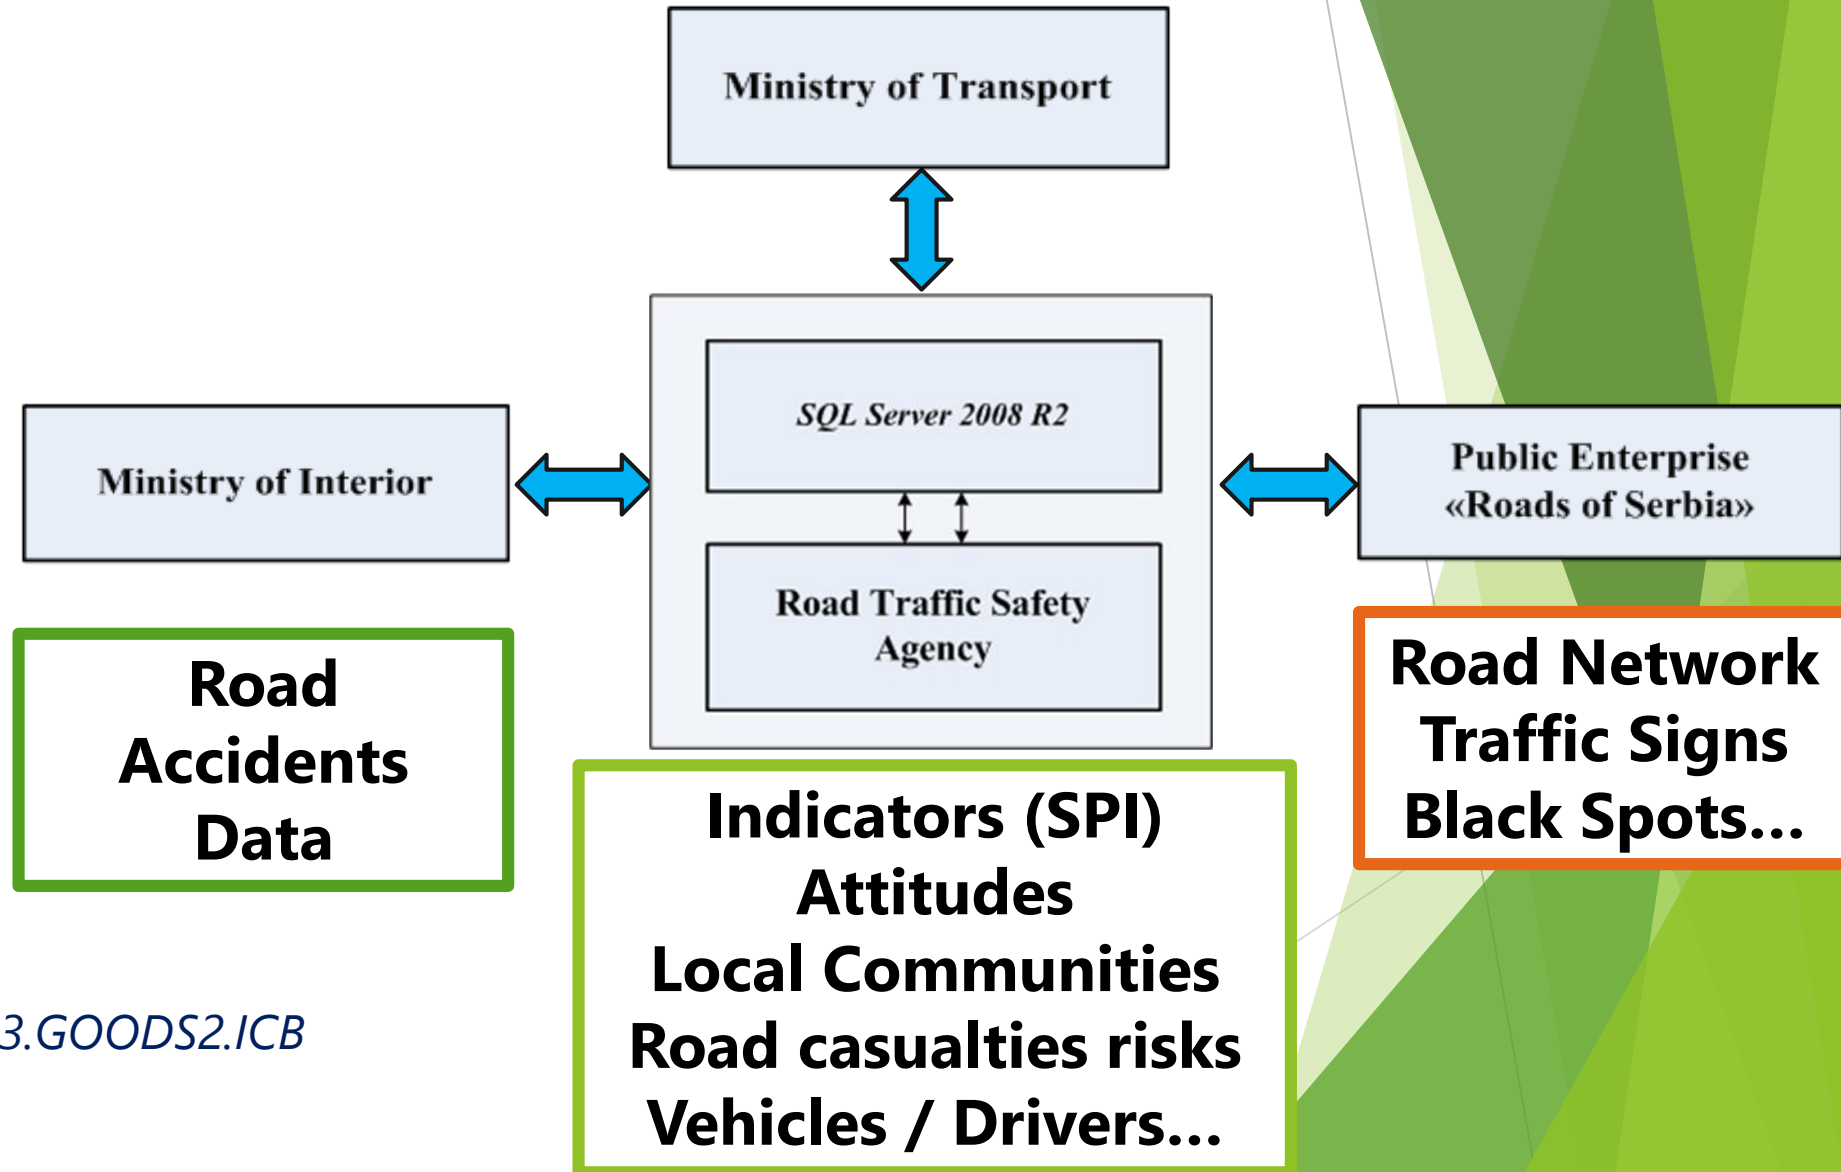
Ministry of Transport

Ministry of Interior

SQL Server 2008 R2

Road Traffic Safety Agency

Public Enterprise «Roads of Serbia»

Road Accidents Data

Indicators (SPI)
Attitudes
Local Communities
Road casualties risks
Vehicles / Drivers...

Road Network
Traffic Signs
Black Spots...

3.GOODS2.ICB